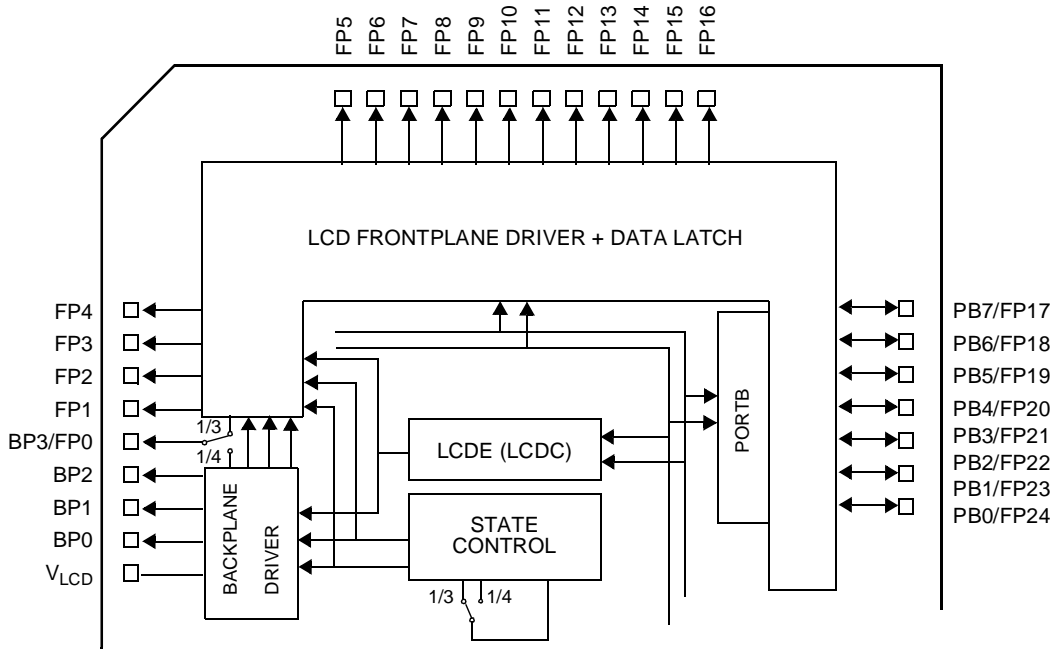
FP5 FP6 FP7 FP8 FP9 FP10 FP11 FP12 FP13 FP14 FP15 FP16

LCD FRONTPLANE DRIVER + DATA LATCH

FP4
FP3
FP2
FP1
BP3/FP0
BP2
BP1
BP0
$V_{LCD}$

1/3
1/4

BACKPLANE DRIVER

LCDE (LCDC)

STATE CONTROL

1/3 1/4

PORTB

PB7/FP17
PB6/FP18
PB5/FP19
PB4/FP20
PB3/FP21
PB2/FP22
PB1/FP23
PB0/FP24